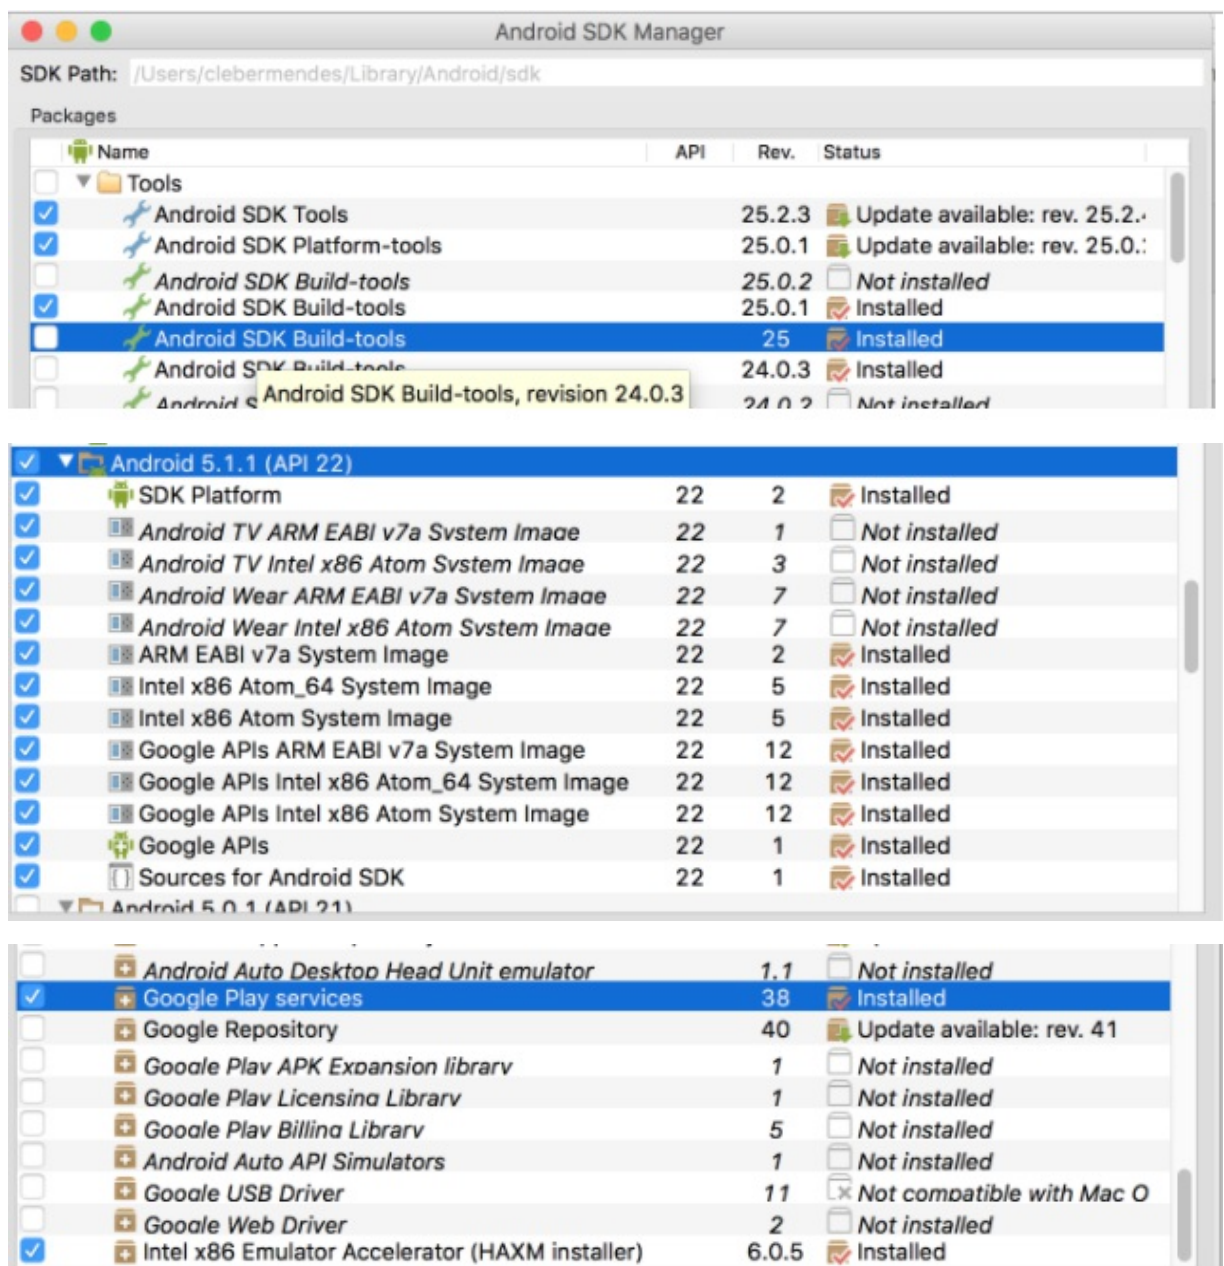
Android SDK Manager

SDK Path: /Users/clebermendes/Library/Android/sdk

Packages

| Name | API | Rev. | Status |
|---|---|---|---|
| Tools | | | |
| Android SDK Tools | | 25.2.3 | Update available: rev. 25.2.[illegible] |
| Android SDK Platform-tools | | 25.0.1 | Update available: rev. 25.0.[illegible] |
| Android SDK Build-tools | | 25.0.2 | Not installed |
| Android SDK Build-tools | | 25.0.1 | Installed |
| Android SDK Build-tools | | 25 | Installed |
| Android S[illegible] | | 24.0.3 | Installed |
| Android S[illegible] | | 24.0.2 | Not installed |

Android SDK Build-tools, revision 24.0.3

| Name | API | Rev. | Status |
|---|---|---|---|
| Android 5.1.1 (API 22) | | | |
| SDK Platform | 22 | 2 | Installed |
| Android TV ARM EABI v7a System Image | 22 | 1 | Not installed |
| Android TV Intel x86 Atom System Image | 22 | 3 | Not installed |
| Android Wear ARM EABI v7a System Image | 22 | 7 | Not installed |
| Android Wear Intel x86 Atom System Image | 22 | 7 | Not installed |
| ARM EABI v7a System Image | 22 | 2 | Installed |
| Intel x86 Atom_64 System Image | 22 | 5 | Installed |
| Intel x86 Atom System Image | 22 | 5 | Installed |
| Google APIs ARM EABI v7a System Image | 22 | 12 | Installed |
| Google APIs Intel x86 Atom_64 System Image | 22 | 12 | Installed |
| Google APIs Intel x86 Atom System Image | 22 | 12 | Installed |
| Google APIs | 22 | 1 | Installed |
| Sources for Android SDK | 22 | 1 | Installed |
| Android 5.0.1 (API 21) | | | |

| Name | API | Rev. | Status |
|---|---|---|---|
| Android Auto Desktop Head Unit emulator | | 1.1 | Not installed |
| Google Play services | | 38 | Installed |
| Google Repository | | 40 | Update available: rev. 41 |
| Google Play APK Expansion library | | 1 | Not installed |
| Google Play Licensing Library | | 1 | Not installed |
| Google Play Billing Library | | 5 | Not installed |
| Android Auto API Simulators | | 1 | Not installed |
| Google USB Driver | | 11 | Not compatible with Mac O |
| Google Web Driver | | 2 | Not installed |
| Intel x86 Emulator Accelerator (HAXM installer) | | 6.0.5 | Installed |